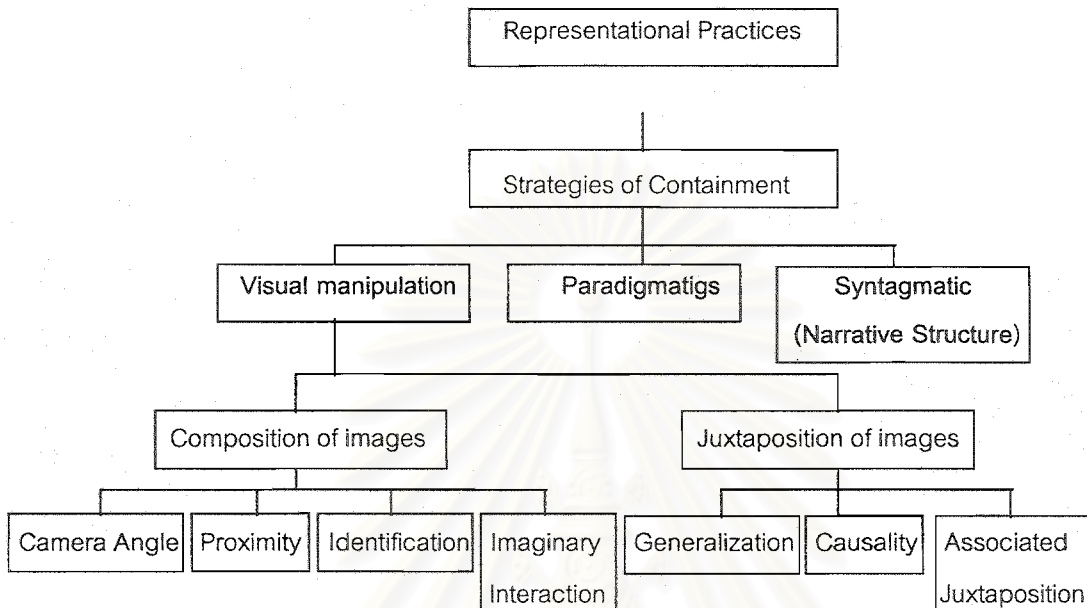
Representational Practices

Strategies of Containment

Visual manipulation

Paradigmatigs

Syntagmatic (Narrative Structure)

Composition of images

Juxtaposition of images

Camera Angle

Proximity

Identification

Imaginary Interaction

Generalization

Causality

Associated Juxtaposition